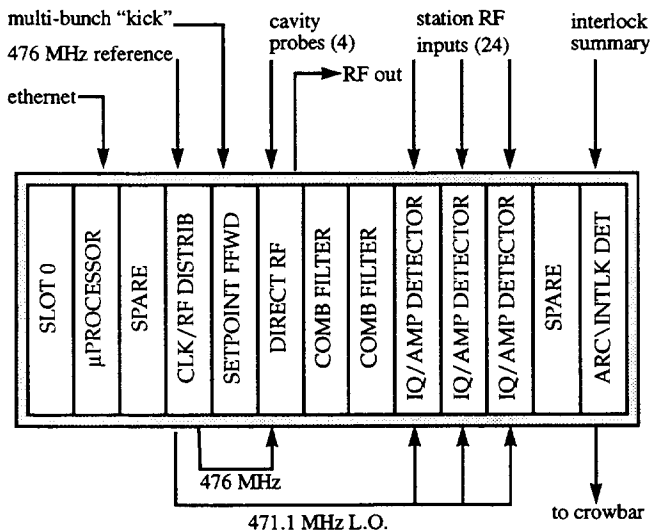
multi-bunch "kick"

476 MHz reference

ethernet

cavity probes (4)

RF out

station RF inputs (24)

interlock summary

SLOT 0

μPROCESSOR

SPARE

CLK/RF DISTRIB

SETPOINT FFWD

DIRECT RF

COMB FILTER

COMB FILTER

IQ/AMP DETECTOR

IQ/AMP DETECTOR

IQ/AMP DETECTOR

SPARE

ARC\INTLK DET

476 MHz

471.1 MHz L.O.

to crowbar